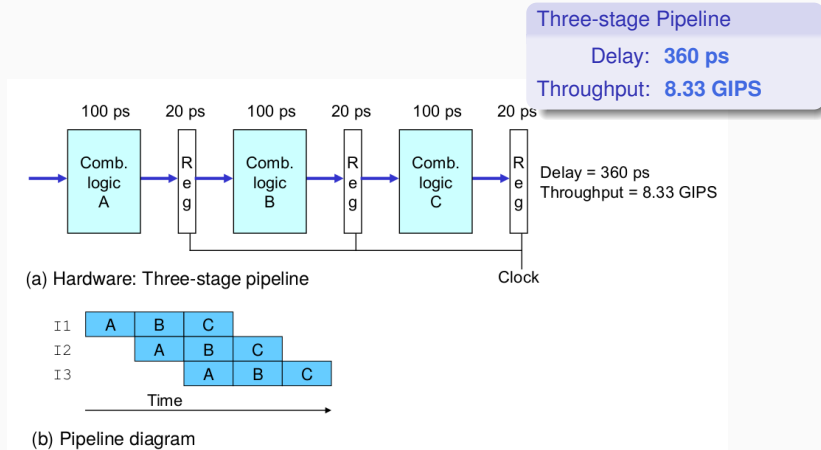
Three-stage Pipeline

Delay: 360 ps

Throughput: 8.33 GIPS

100 ps 20 ps 100 ps 20 ps 100 ps 20 ps

Comb. logic A

Reg

Comb. logic B

Reg

Comb. logic C

Reg

Delay = 360 ps
Throughput = 8.33 GIPS

Clock

(a) Hardware: Three-stage pipeline

| I1 | A | B | C | | |
|---|---|---|---|---|---|
| I2 | | A | B | C | |
| I3 | | | A | B | C |

Time

(b) Pipeline diagram